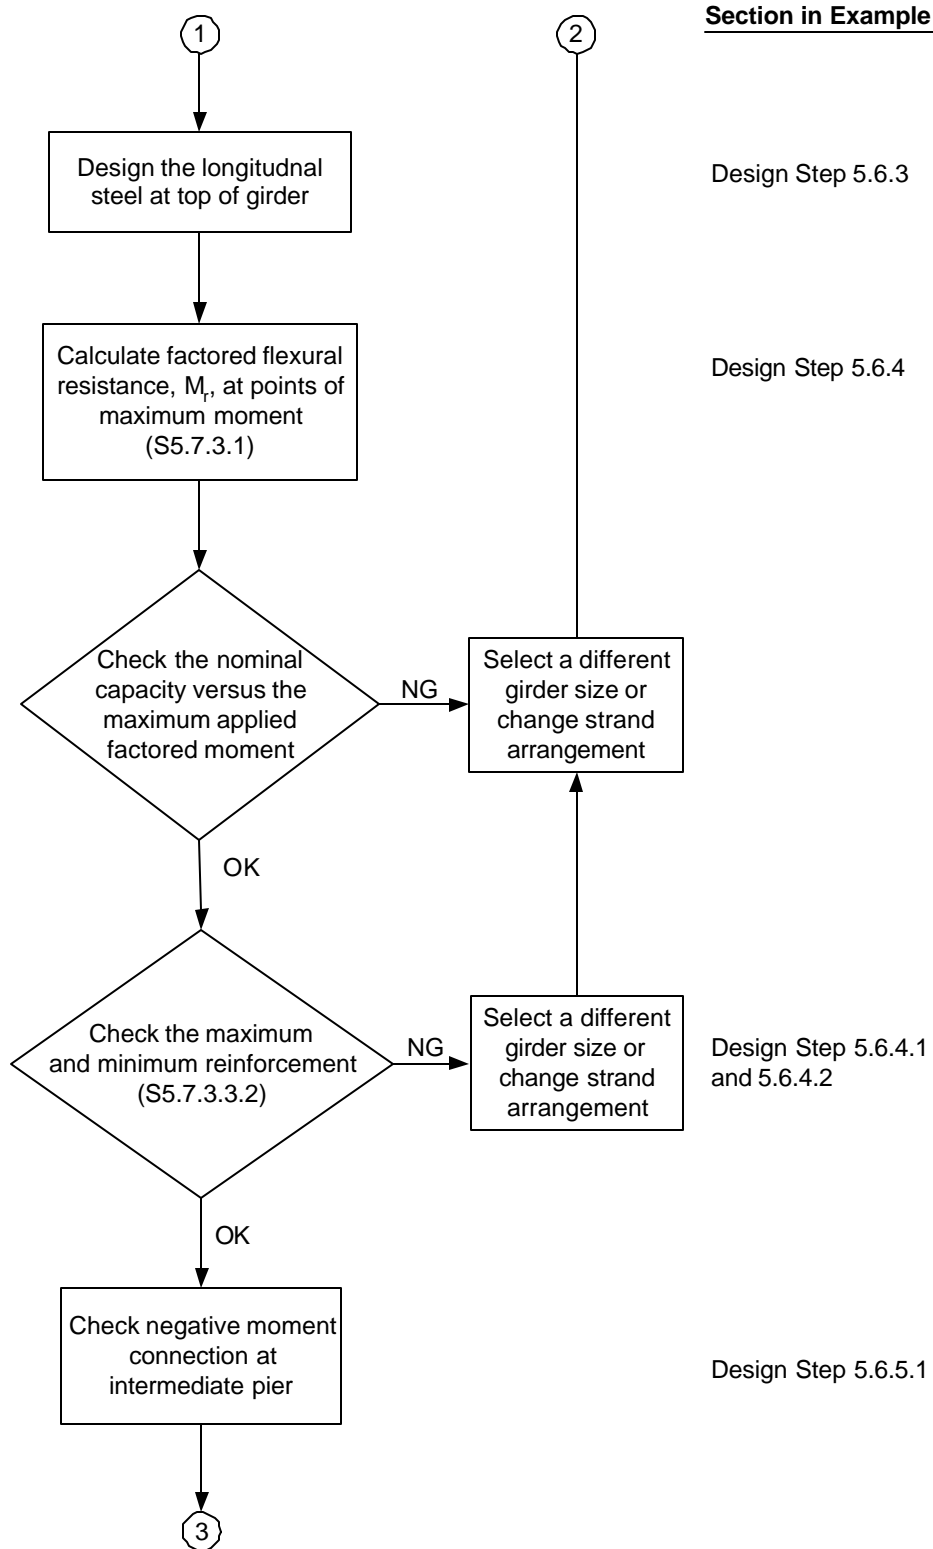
1

2

Section in Example

Design the longitudnal steel at top of girder

Design Step 5.6.3

Calculate factored flexural resistance, $M_r$, at points of maximum moment (S5.7.3.1)

Design Step 5.6.4

Check the nominal capacity versus the maximum applied factored moment

NG

Select a different girder size or change strand arrangement

OK

Check the maximum and minimum reinforcement (S5.7.3.3.2)

NG

Select a different girder size or change strand arrangement

Design Step 5.6.4.1 and 5.6.4.2

OK

Check negative moment connection at intermediate pier

Design Step 5.6.5.1

3